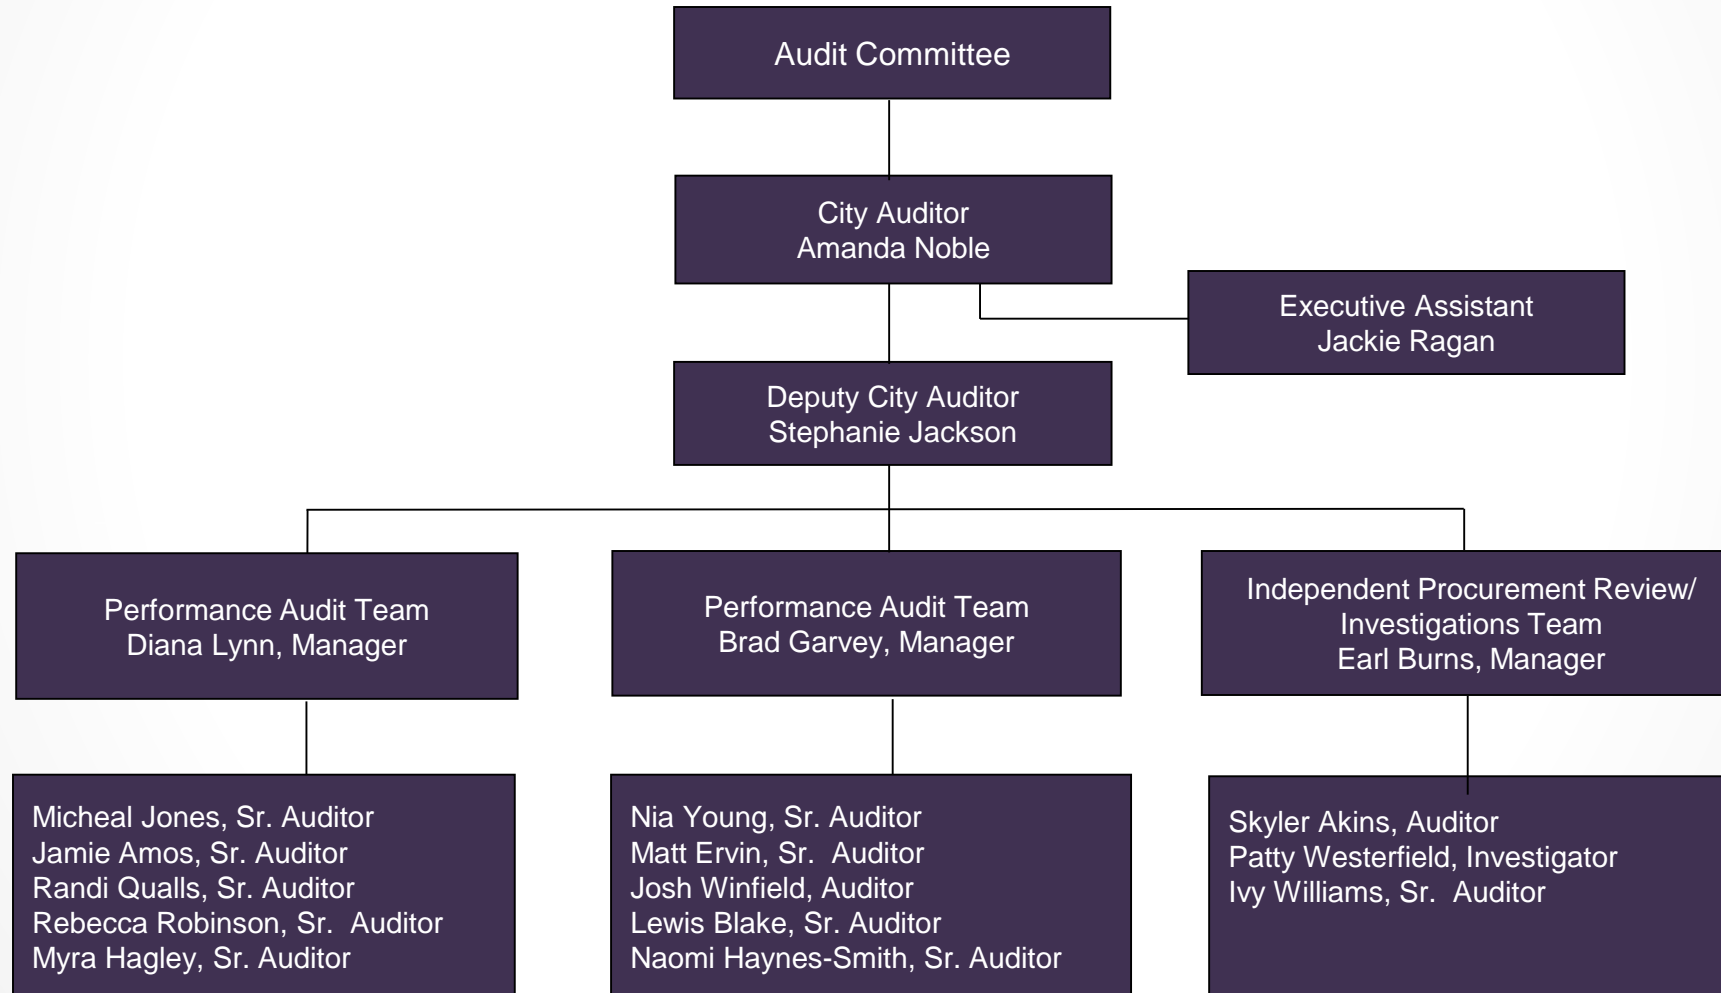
Audit Committee

City Auditor
Amanda Noble

Executive Assistant
Jackie Ragan

Deputy City Auditor
Stephanie Jackson

Performance Audit Team
Diana Lynn, Manager

Performance Audit Team
Brad Garvey, Manager

Independent Procurement Review/
Investigations Team
Earl Burns, Manager

Micheal Jones, Sr. Auditor
Jamie Amos, Sr. Auditor
Randi Qualls, Sr. Auditor
Rebecca Robinson, Sr. Auditor
Myra Hagley, Sr. Auditor

Nia Young, Sr. Auditor
Matt Ervin, Sr. Auditor
Josh Winfield, Auditor
Lewis Blake, Sr. Auditor
Naomi Haynes-Smith, Sr. Auditor

Skyler Akins, Auditor
Patty Westerfield, Investigator
Ivy Williams, Sr. Auditor